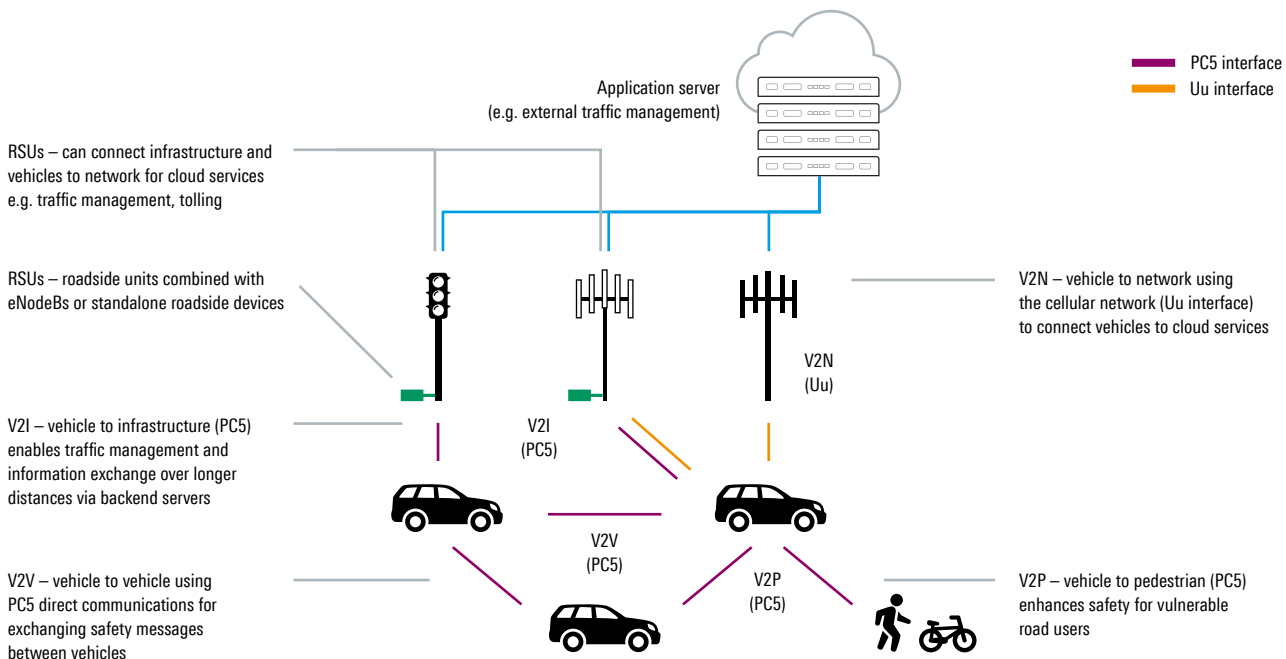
PC5 interface
Uu interface

Application server
(e.g. external traffic management)

RSUs – can connect infrastructure and vehicles to network for cloud services e.g. traffic management, tolling

RSUs – roadside units combined with eNodeBs or standalone roadside devices

V2N – vehicle to network using the cellular network (Uu interface) to connect vehicles to cloud services

V2N
(Uu)

V2I – vehicle to infrastructure (PC5) enables traffic management and information exchange over longer distances via backend servers

V2I
(PC5)

V2V
(PC5)

V2P
(PC5)

V2V – vehicle to vehicle using PC5 direct communications for exchanging safety messages between vehicles

V2P – vehicle to pedestrian (PC5) enhances safety for vulnerable road users